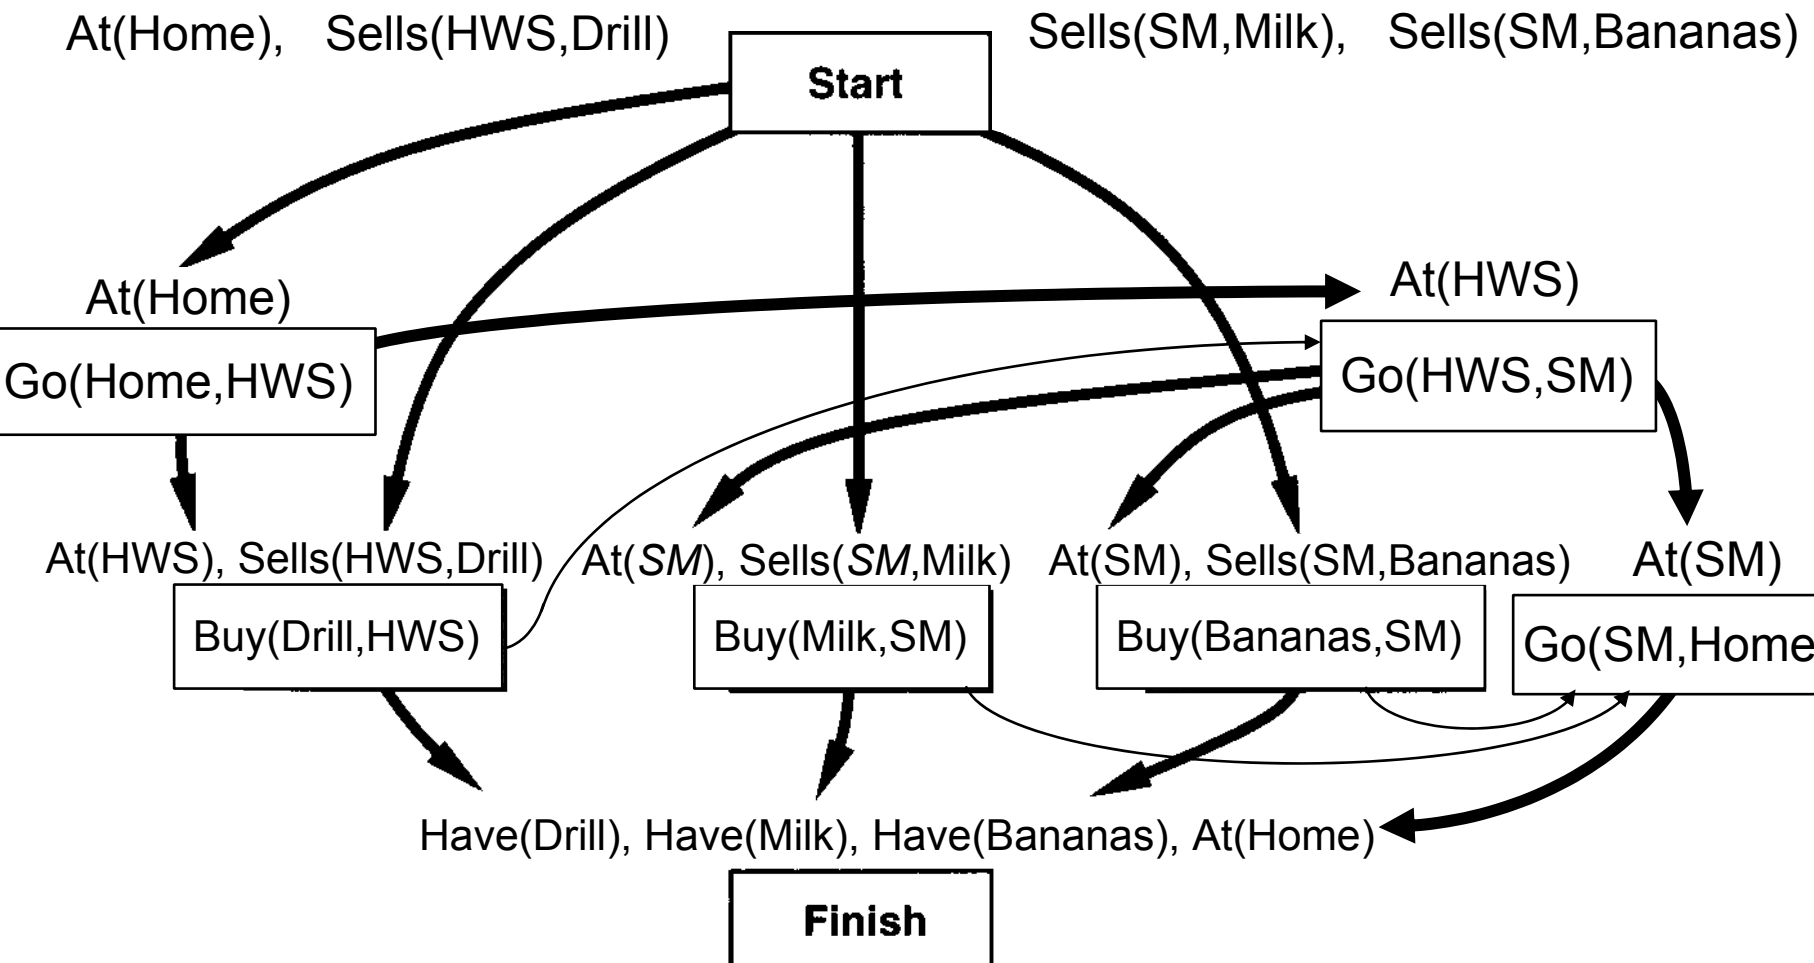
At(Home), Sells(HWS,Drill)

Start

Sells(SM,Milk), Sells(SM,Bananas)

At(Home)

Go(Home,HWS)

At(HWS)

Go(HWS,SM)

At(HWS), Sells(HWS,Drill)

Buy(Drill,HWS)

At(*SM*), Sells(*SM*,Milk)

Buy(Milk,SM)

At(SM), Sells(SM,Bananas)

Buy(Bananas,SM)

At(SM)

Go(SM,Home

Have(Drill), Have(Milk), Have(Bananas), At(Home)

Finish